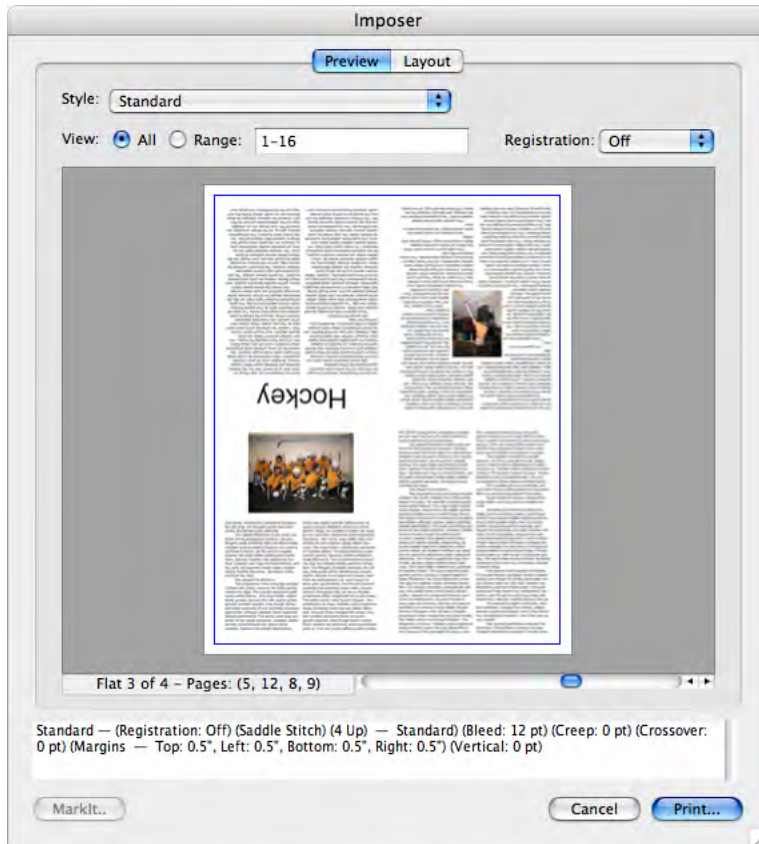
Imposer

Preview Layout

Style: Standard

View: All Range: 1-16

Registration: Off

Hockey

Flat 3 of 4 - Pages: (5, 12, 8, 9)

Standard — (Registration: Off) (Saddle Stitch) (4 Up) — Standard) (Bleed: 12 pt) (Creep: 0 pt) (Crossover: 0 pt) (Margins — Top: 0.5", Left: 0.5", Bottom: 0.5", Right: 0.5") (Vertical: 0 pt)

MarkIt..

Cancel

Print...